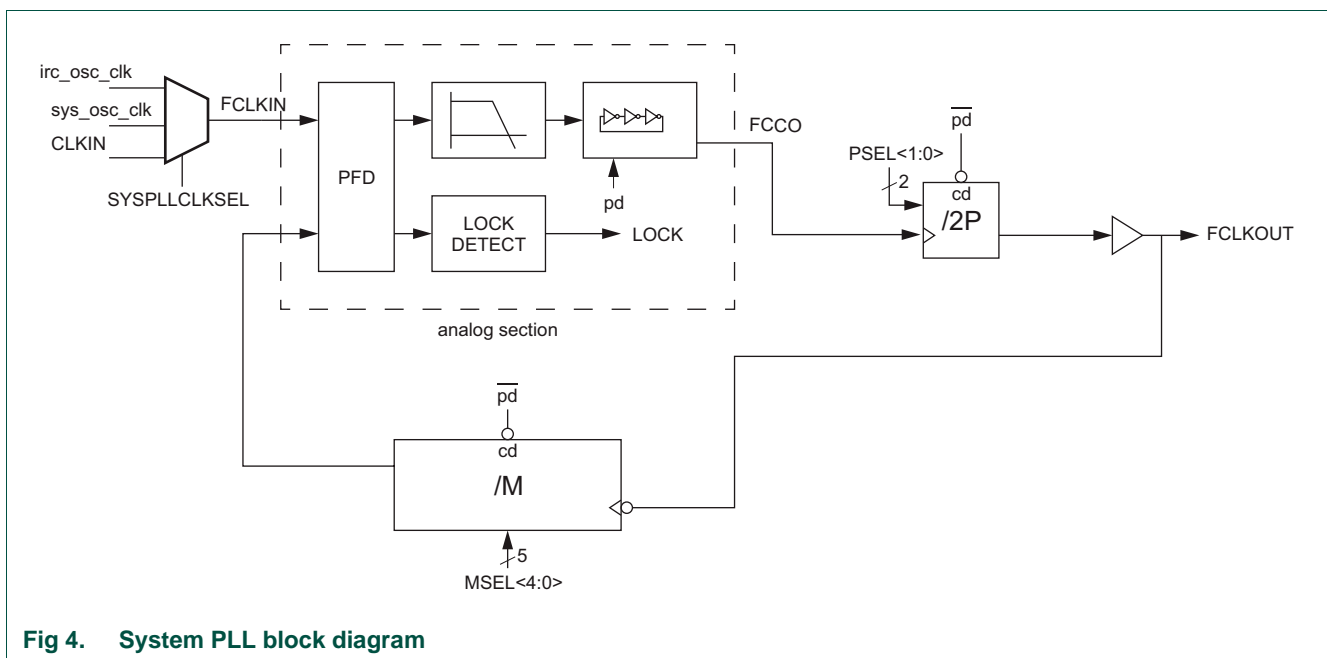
irc_osc_clk
sys_osc_clk
CLKIN
SYSPLLCLKSEL
FCLKIN
PFD
LOCK DETECT
LOCK
pd
FCCO
analog section
PSEL<1:0>
2
$\overline{pd}$
cd
/2P
FCLKOUT
$\overline{pd}$
cd
/M
5
MSEL<4:0>

Fig 4. System PLL block diagram